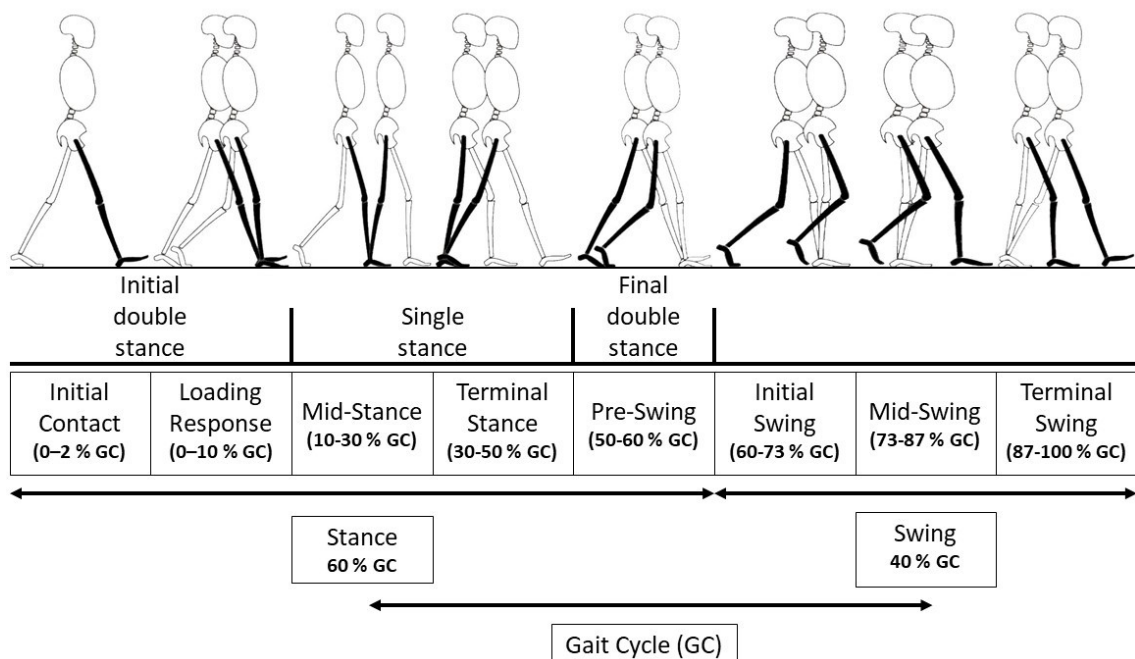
Initial double stance

Single stance

Final double stance

| Initial Contact (0–2 % GC) | Loading Response (0–10 % GC) | Mid-Stance (10-30 % GC) | Terminal Stance (30-50 % GC) | Pre-Swing (50-60 % GC) | Initial Swing (60-73 % GC) | Mid-Swing (73-87 % GC) | Terminal Swing (87-100 % GC) |
|---|---|---|---|---|---|---|---|

Stance
60 % GC

Swing
40 % GC

Gait Cycle (GC)